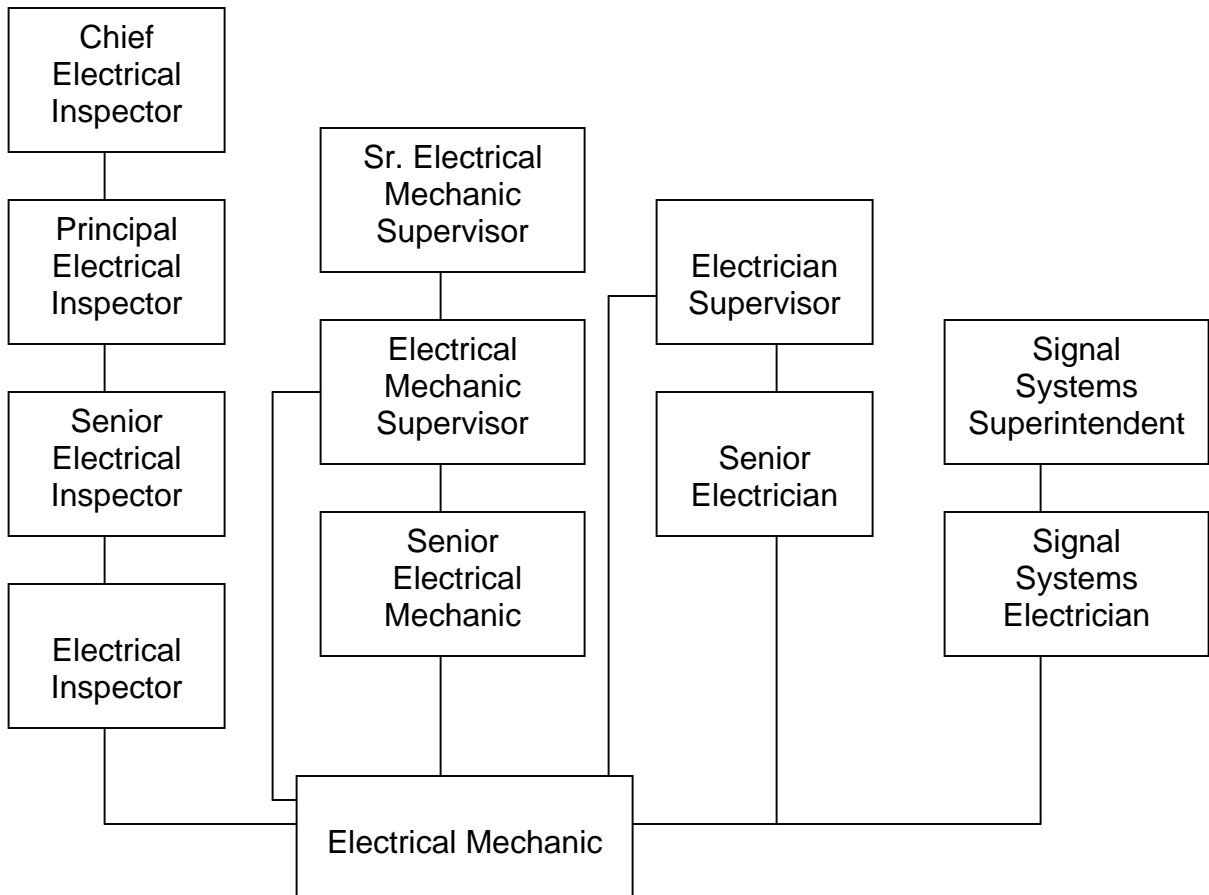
Chief Electrical Inspector

Principal Electrical Inspector

Senior Electrical Inspector

Electrical Inspector

Sr. Electrical Mechanic Supervisor

Electrical Mechanic Supervisor

Senior Electrical Mechanic

Electrician Supervisor

Senior Electrician

Signal Systems Superintendent

Signal Systems Electrician

Electrical Mechanic